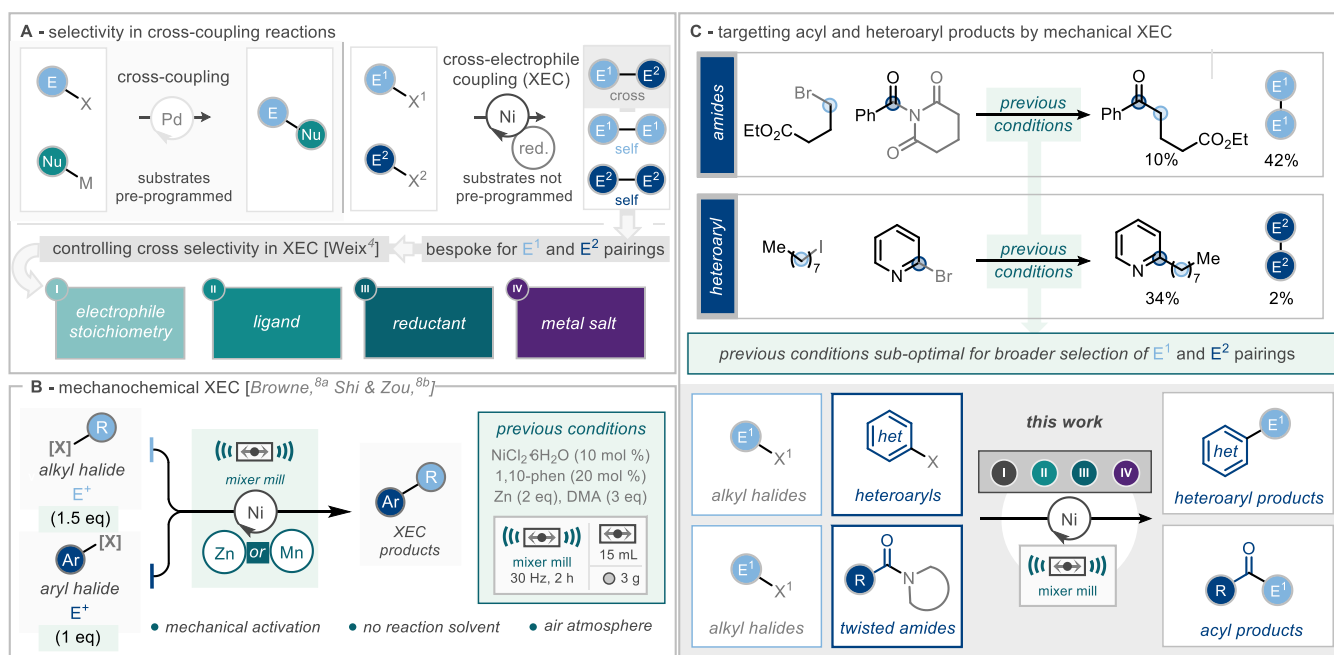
A - selectivity in cross-coupling reactions

E X

Nu M

cross-coupling

Pd

substrates pre-programmed

E Nu

$E^1$ $X^1$

$E^2$ $X^2$

cross-electrophile coupling (XEC)

Ni

red.

substrates not pre-programmed

$E^1$ — $E^2$ cross

$E^1$ — $E^1$ self

$E^2$ — $E^2$ self

controlling cross selectivity in XEC [Weix$^4$]

bespoke for $E^1$ and $E^2$ pairings

I electrophile stoichiometry

II ligand

III reductant

IV metal salt

B - mechanochemical XEC [Browne,$^{8a}$ Shi & Zou,$^{8b}$]

[X] R alkyl halide $E^+$ (1.5 eq)

Ar [X] aryl halide $E^+$ (1 eq)

mixer mill

Ni

Zn or Mn

Ar R XEC products

previous conditions
$NiCl_2 \cdot 6H_2O$ (10 mol %)
1,10-phen (20 mol %)
Zn (2 eq), DMA (3 eq)

mixer mill 30 Hz, 2 h

15 mL

3 g

mechanical activation

no reaction solvent

air atmosphere

C - targetting acyl and heteroaryl products by mechanical XEC

amides

Br

$EtO_2C$

Ph

previous conditions

Ph

$CO_2Et$

10%

$E^1$ $E^1$ 42%

heteroaryl

Me I 7

N Br

previous conditions

N Me 7

34%

$E^2$ $E^2$ 2%

previous conditions sub-optimal for broader selection of $E^1$ and $E^2$ pairings

$E^1$ $X^1$ alkyl halides

het X heteroaryls

this work

I II III IV

Ni

mixer mill

het $E^1$ heteroaryl products

$E^1$ $X^1$ alkyl halides

R N twisted amides

R $E^1$ acyl products